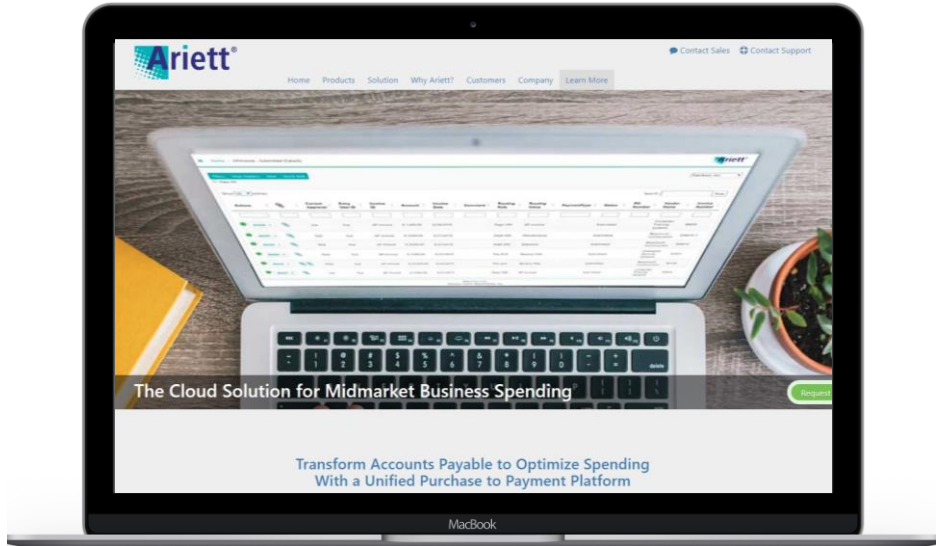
Ariett®

Contact Sales Contact Support

Home Products Solution Why Ariett? Customers Company Learn More

The Cloud Solution for Midmarket Business Spending

Request

Transform Accounts Payable to Optimize Spending With a Unified Purchase to Payment Platform

MacBook